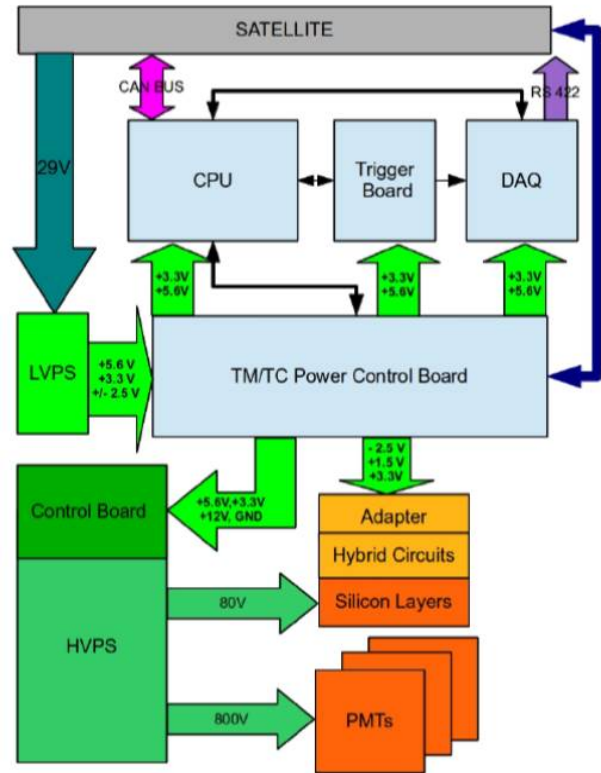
SATELLITE

CAN BUS

RS 422

29V

CPU

Trigger Board

DAQ

+3.3V
+5.6V

+3.3V
+5.6V

+3.3V
+5.6V

LVPS

+5.6 V
+3.3 V
+/- 2.5 V

TM/TC Power Control Board

- 2.5 V
+1.5 V
+3.3V

Control Board

+5.6V,+3.3V
+12V, GND

Adapter

Hybrid Circuits

Silicon Layers

80V

HVPS

800V

PMTs